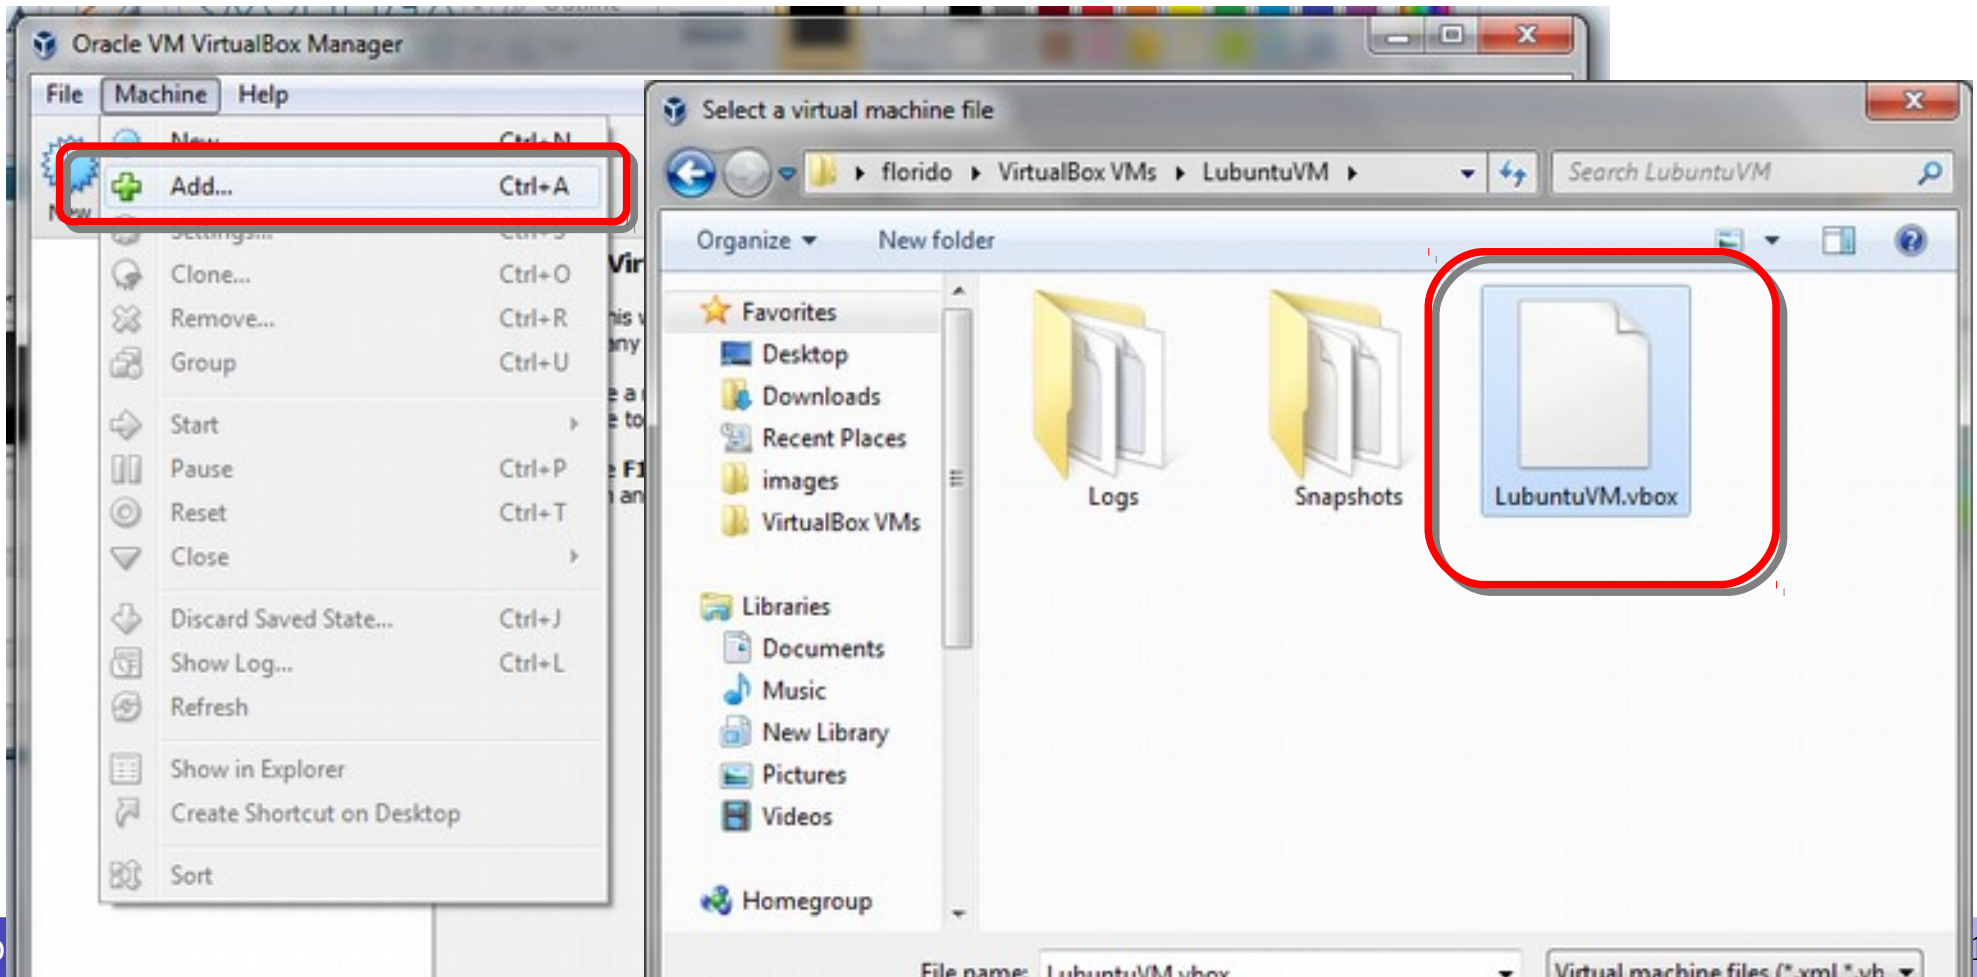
Oracle VM VirtualBox Manager

File Machine Help

New Ctrl+N
Add... Ctrl+A
Settings... Ctrl+S
Clone... Ctrl+O
Remove... Ctrl+R
Group Ctrl+U
Start
Pause Ctrl+P
Reset Ctrl+T
Close
Discard Saved State... Ctrl+J
Show Log... Ctrl+L
Refresh
Show in Explorer
Create Shortcut on Desktop
Sort

Select a virtual machine file

florido ▸ VirtualBox VMs ▸ LubuntuVM ▸

Search LubuntuVM

Organize New folder

Favorites
Desktop
Downloads
Recent Places
images
VirtualBox VMs

Libraries
Documents
Music
New Library
Pictures
Videos

Homegroup

Logs
Snapshots
LubuntuVM.vbox

File name: LubuntuVM.vbox
Virtual machine files (*.xml *.vb